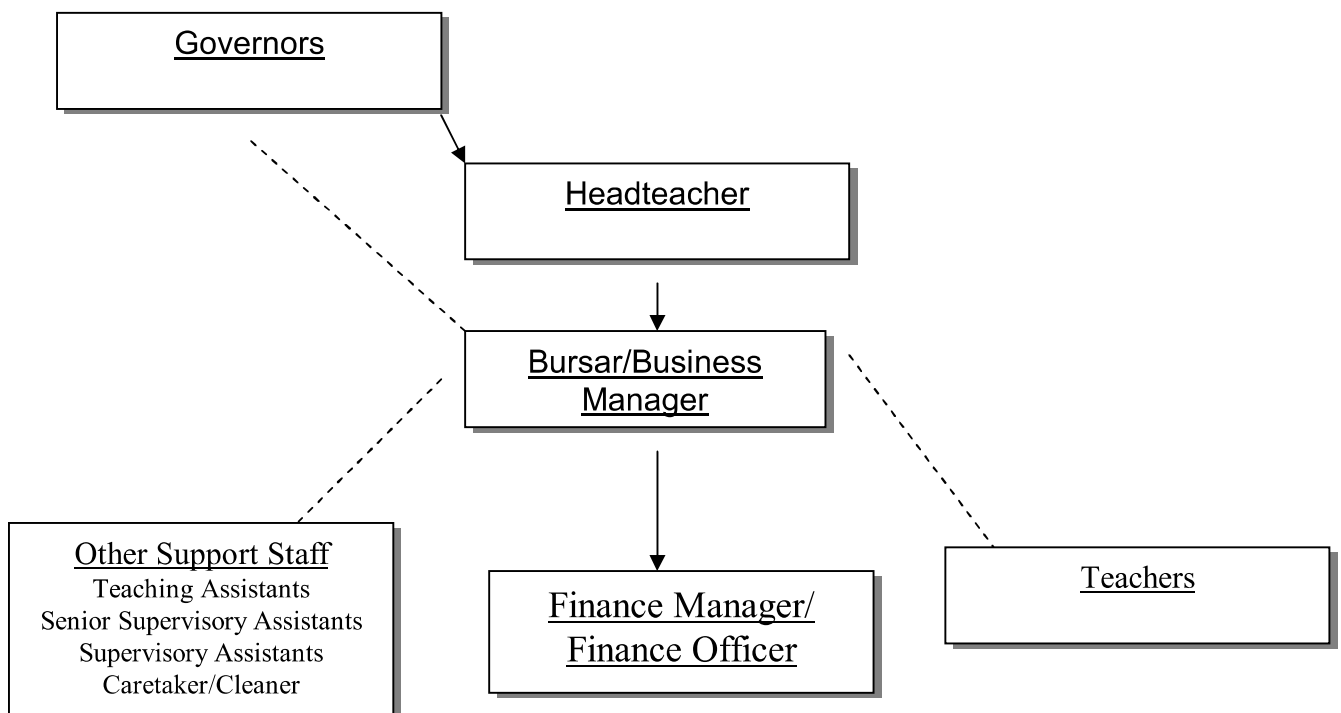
Governors

Headteacher

Bursar/Business Manager

Other Support Staff
Teaching Assistants
Senior Supervisory Assistants
Supervisory Assistants
Caretaker/Cleaner

Finance Manager/ Finance Officer

Teachers